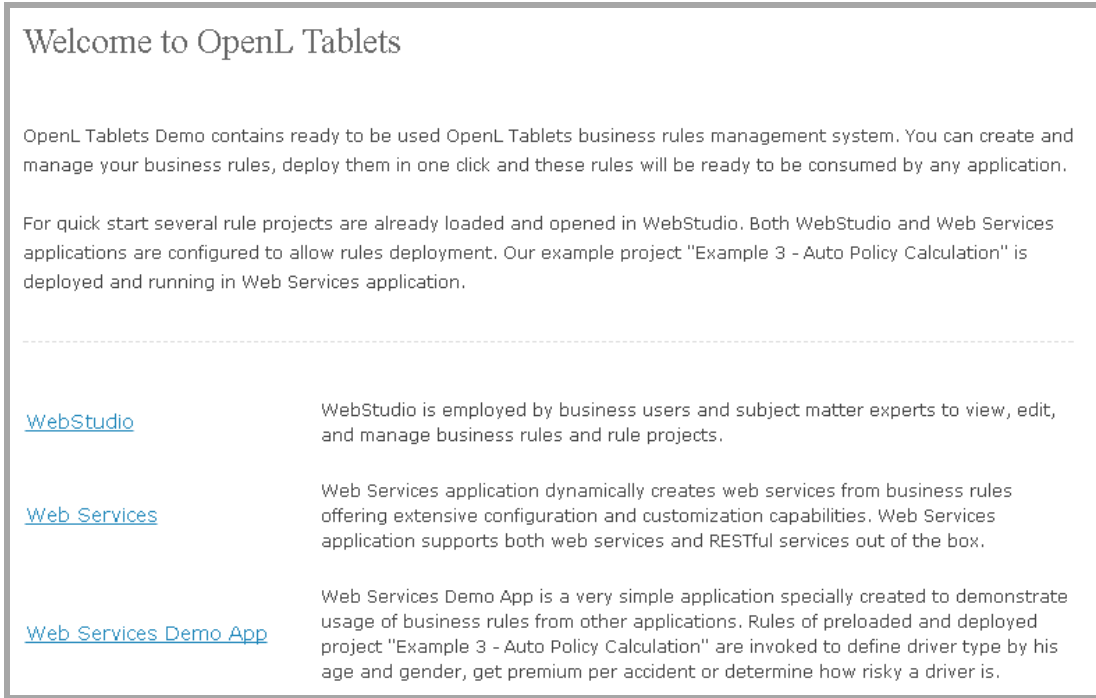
Welcome to OpenL Tablets

OpenL Tablets Demo contains ready to be used OpenL Tablets business rules management system. You can create and manage your business rules, deploy them in one click and these rules will be ready to be consumed by any application.

For quick start several rule projects are already loaded and opened in WebStudio. Both WebStudio and Web Services applications are configured to allow rules deployment. Our example project "Example 3 - Auto Policy Calculation" is deployed and running in Web Services application.

| | |
|---|---|
| WebStudio | WebStudio is employed by business users and subject matter experts to view, edit, and manage business rules and rule projects. |
| Web Services | Web Services application dynamically creates web services from business rules offering extensive configuration and customization capabilities. Web Services application supports both web services and RESTful services out of the box. |
| Web Services Demo App | Web Services Demo App is a very simple application specially created to demonstrate usage of business rules from other applications. Rules of preloaded and deployed project "Example 3 - Auto Policy Calculation" are invoked to define driver type by his age and gender, get premium per accident or determine how risky a driver is. |